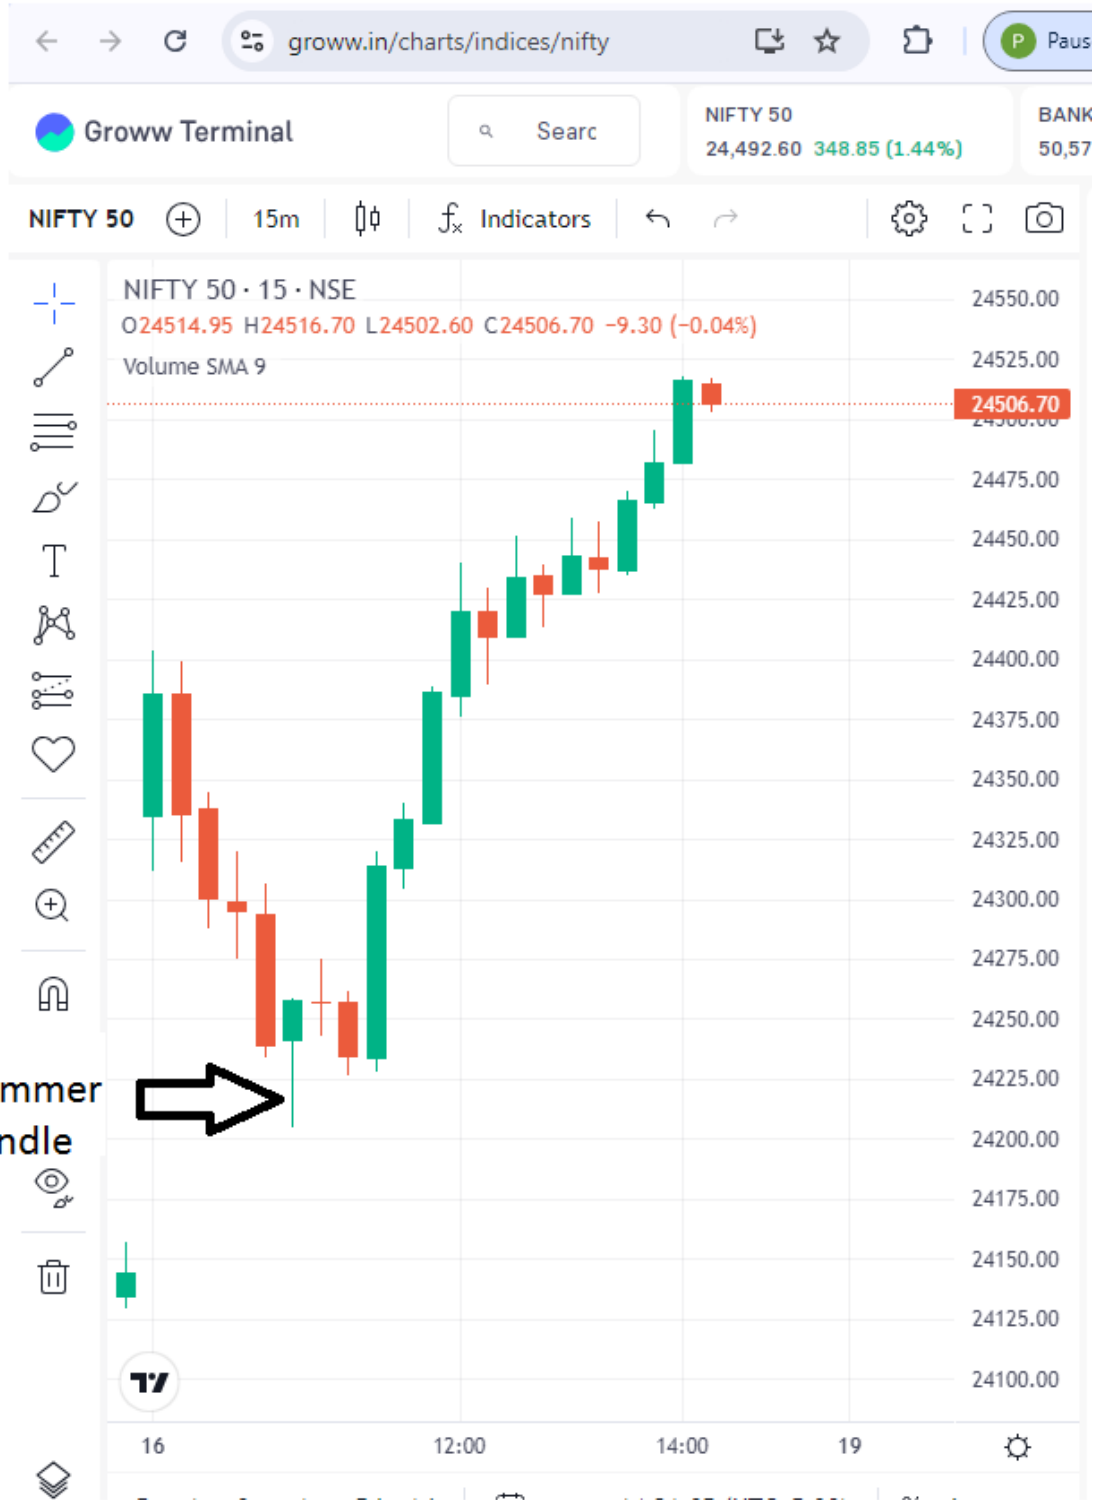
groww.in/charts/indices/nifty

Paus

Groww Terminal

Searc

NIFTY 50
24,492.60 348.85 (1.44%)

BANK
50,57

NIFTY 50

15m

Indicators

NIFTY 50 · 15 · NSE
O24514.95 H24516.70 L24502.60 C24506.70 −9.30 (−0.04%)
Volume SMA 9

24550.00
24525.00
24506.70
24475.00
24450.00
24425.00
24400.00
24375.00
24350.00
24325.00
24300.00
24275.00
24250.00
24225.00
24200.00
24175.00
24150.00
24125.00
24100.00

mmer
ndle

16
12:00
14:00
19